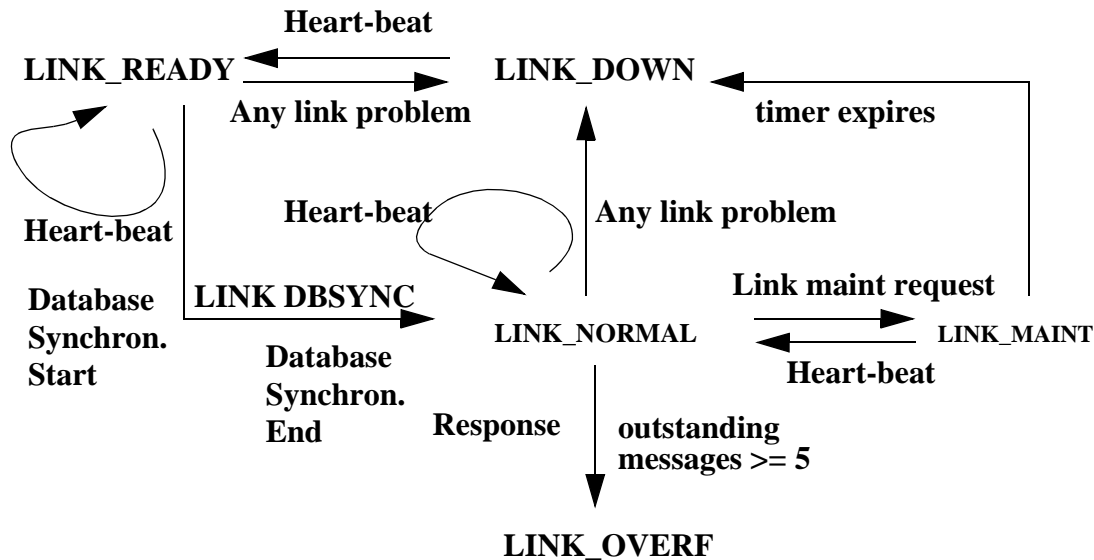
Heart-beat

LINK_READY

LINK_DOWN

Any link problem

timer expires

Heart-beat

Heart-beat

Any link problem

Database Synchron. Start

LINK DBSYNC

Link maint request

LINK_NORMAL

LINK_MAINT

Database Synchron. End

Heart-beat

Response

outstanding messages >= 5

LINK_OVERF